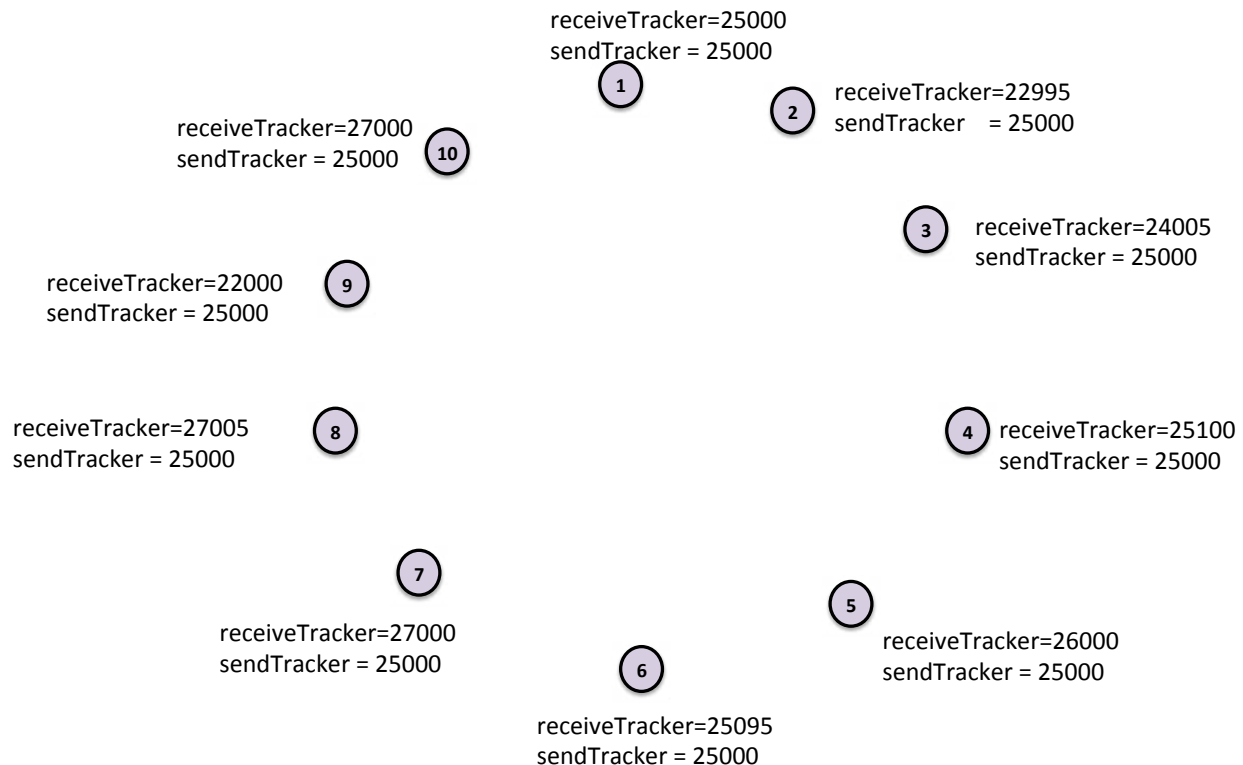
receiveTracker=25000
sendTracker = 25000
1

2
receiveTracker=22995
sendTracker = 25000

receiveTracker=27000
sendTracker = 25000
10

3
receiveTracker=24005
sendTracker = 25000

receiveTracker=22000
sendTracker = 25000
9

receiveTracker=27005
sendTracker = 25000
8

4
receiveTracker=25100
sendTracker = 25000

7
receiveTracker=27000
sendTracker = 25000

5
receiveTracker=26000
sendTracker = 25000

6
receiveTracker=25095
sendTracker = 25000